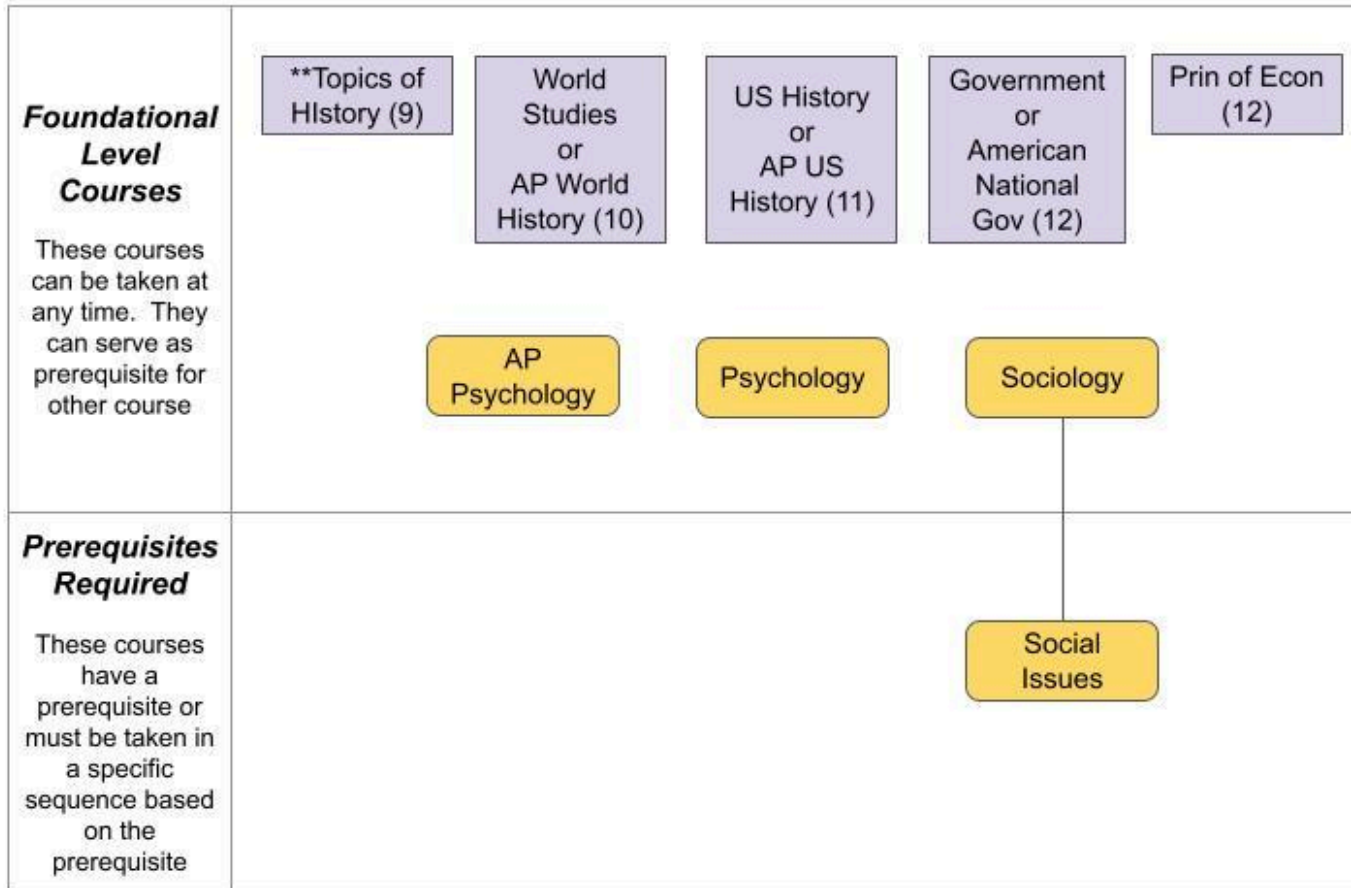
**Foundational Level Courses**

These courses can be taken at any time. They can serve as prerequisite for other course

**Topics of HIstory (9)

World Studies or AP World History (10)

US History or AP US History (11)

Government or American National Gov (12)

Prin of Econ (12)

AP Psychology

Psychology

Sociology

**Prerequisites Required**

These courses have a prerequisite or must be taken in a specific sequence based on the prerequisite

Social Issues